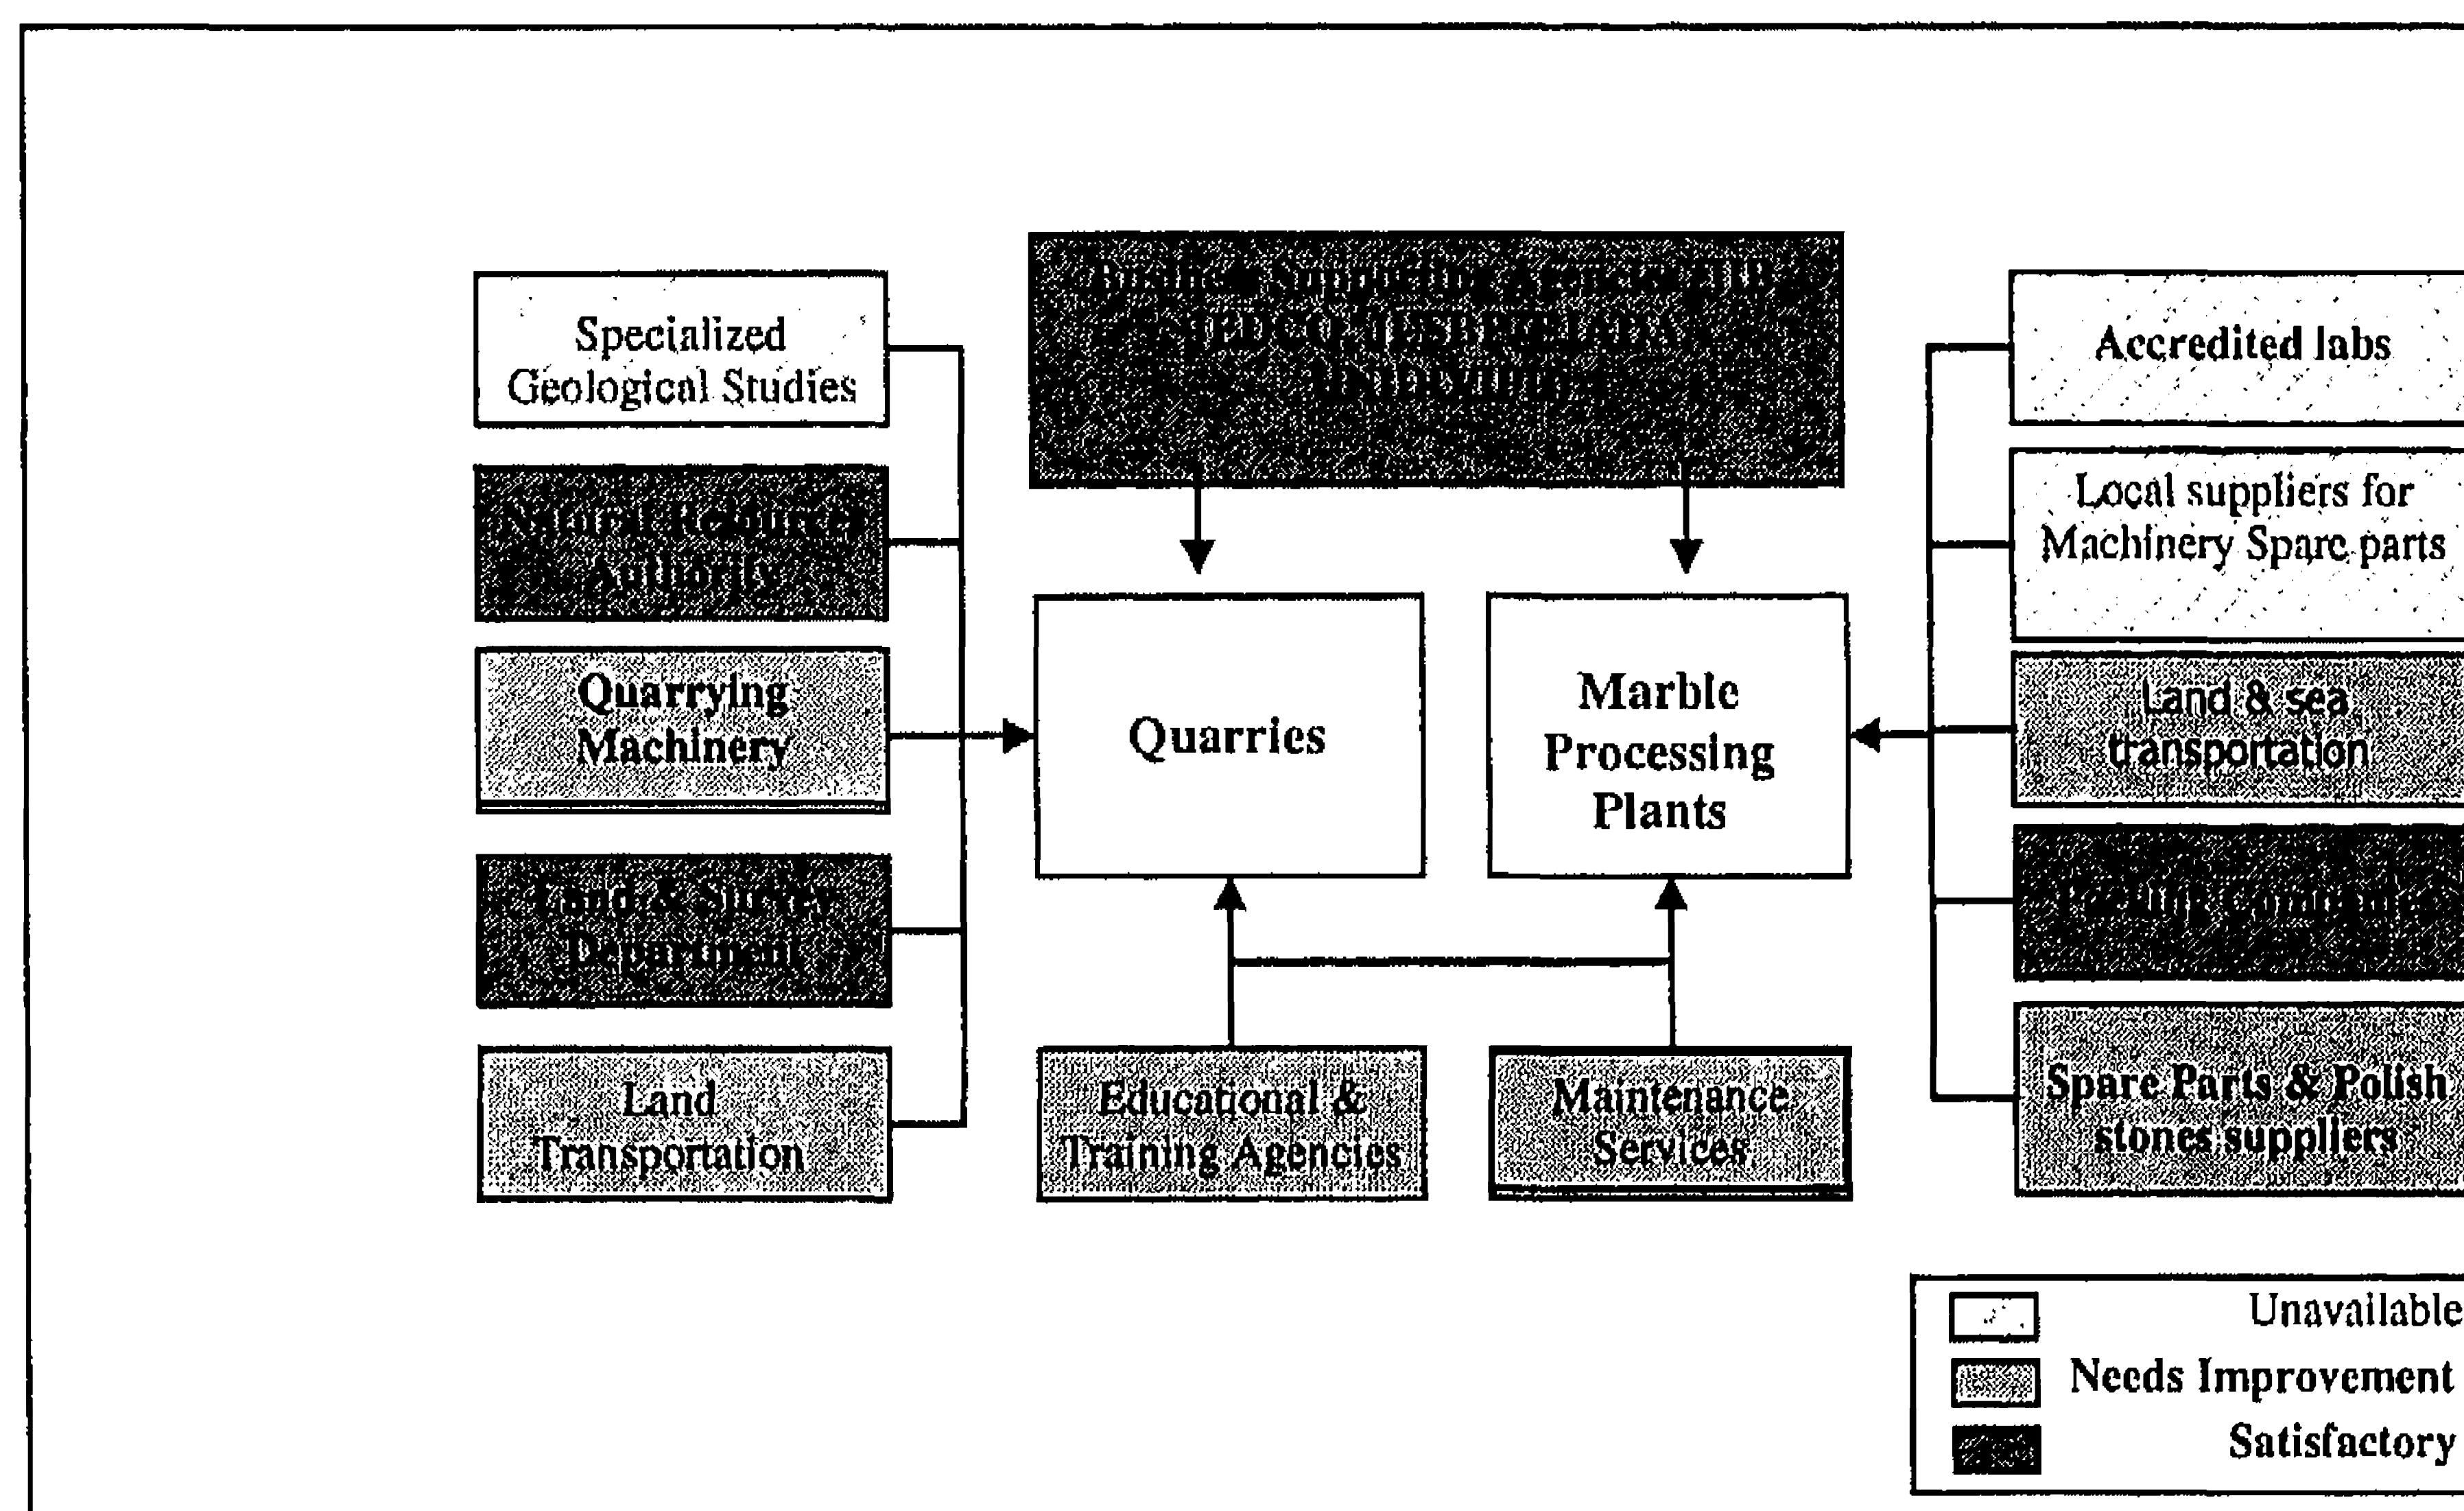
Specialized Geological Studies

Natural Resources Authority

Quarrying Machinery

Land & Survey Department

Land Transportation

Business Supporting Agencies (JUSBP, JEDCO, JORDAN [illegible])

Quarries

Marble Processing Plants

Educational & Training Agencies

Maintenance Services

Accredited labs

Local suppliers for Machinery Spare parts

Land & sea transportation

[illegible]

Spare Parts & Polish stones suppliers

Unavailable
Needs Improvement
Satisfactory